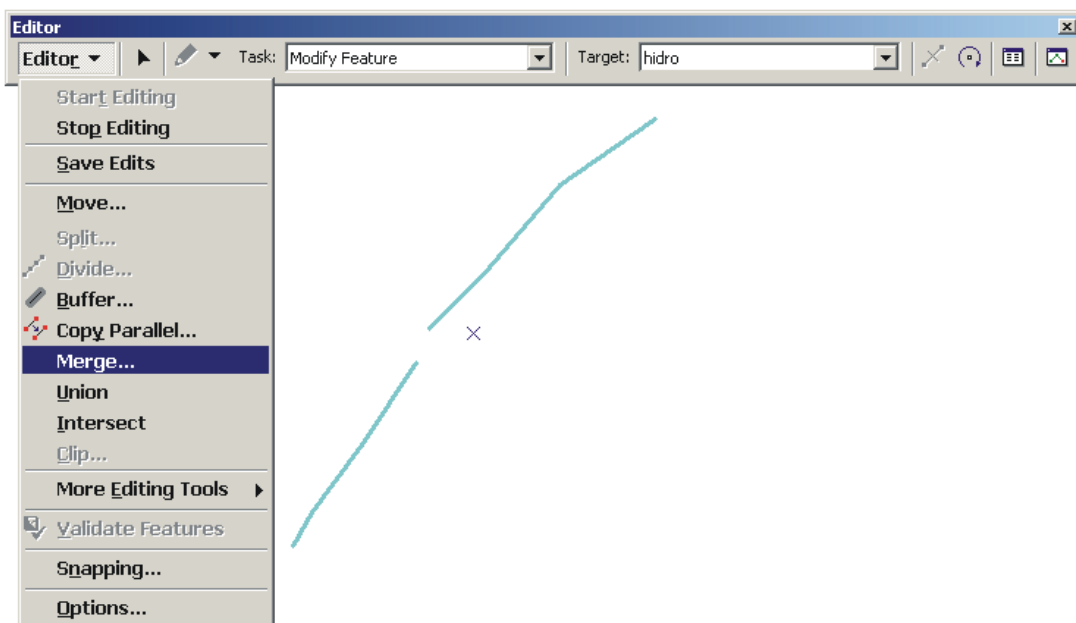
Editor

Editor ▾ Task: Modify Feature Target: hidro

Start Editing
Stop Editing
Save Edits
Move...
Split...
Divide...
Buffer...
Copy Parallel...
Merge...
Union
Intersect
Clip...
More Editing Tools
Validate Features
Snapping...
Options...